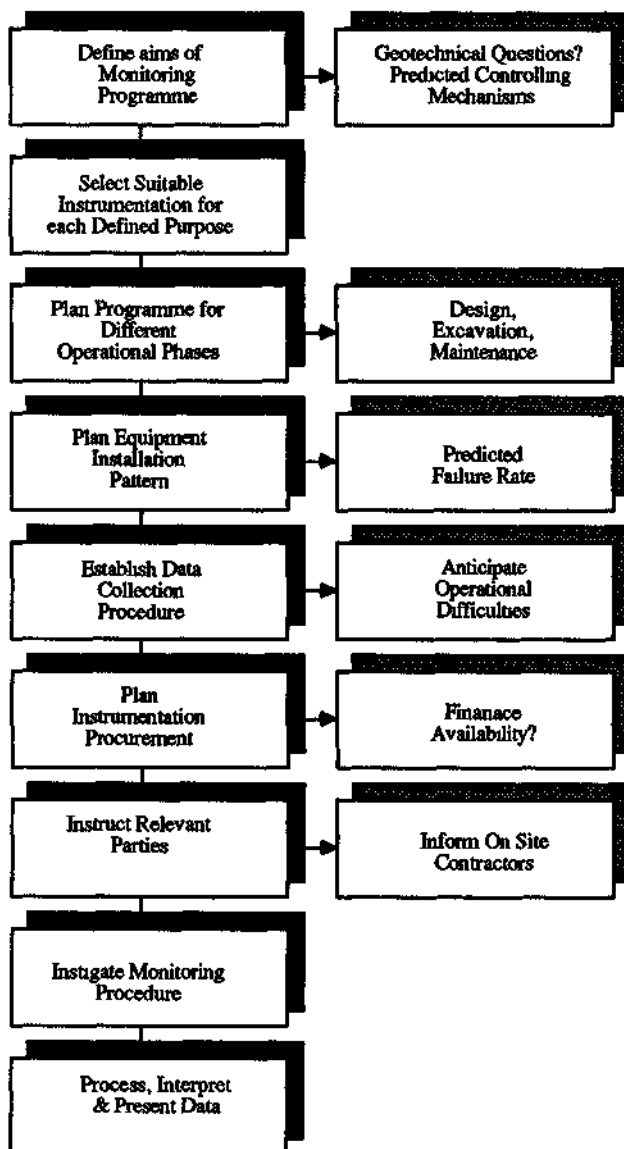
Define aims of Monitoring Programme

Geotechnical Questions? Predicted Controlling Mechanisms

Select Suitable Instrumentation for each Defined Purpose

Plan Programme for Different Operational Phases

Design, Excavation, Maintenance

Plan Equipment Installation Pattern

Predicted Failure Rate

Establish Data Collection Procedure

Anticipate Operational Difficulties

Plan Instrumentation Procurement

Finanace Availability?

Instruct Relevant Parties

Inform On Site Contractors

Instigate Monitoring Procedure

Process, Interpret & Present Data